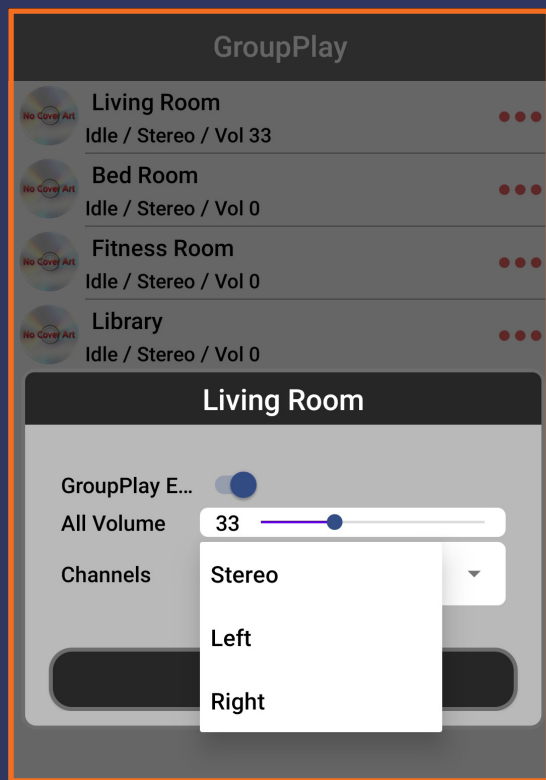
GroupPlay

No Cover Art
Living Room
Idle / Stereo / Vol 33

No Cover Art
Bed Room
Idle / Stereo / Vol 0

No Cover Art
Fitness Room
Idle / Stereo / Vol 0

No Cover Art
Library
Idle / Stereo / Vol 0

Living Room

GroupPlay E...
All Volume 33
Channels

Stereo
Left
Right